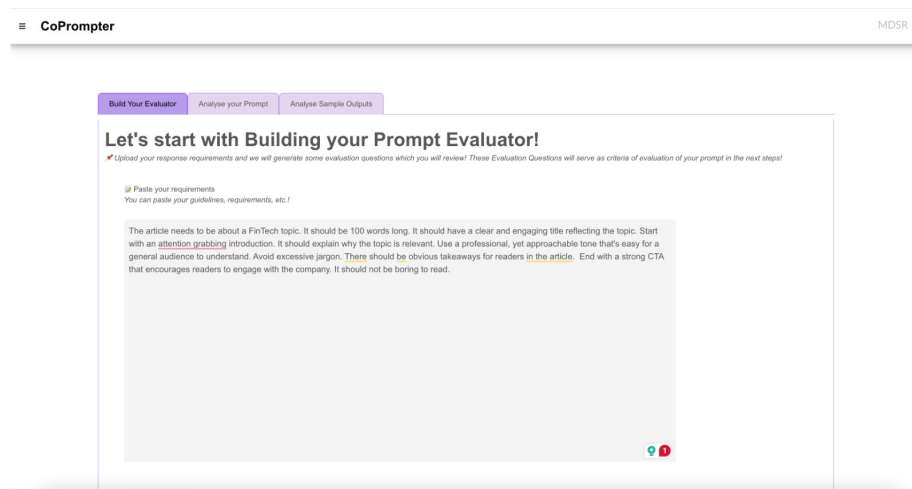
≡ CoPrompter

MDSR

Build Your Evaluator | Analyse your Prompt | Analyse Sample Outputs

Let's start with Building your Prompt Evaluator!

Upload your response requirements and we will generate some evaluation questions which you will review! These Evaluation Questions will serve as criteria of evaluation of your prompt in the next steps!

Paste your requirements
You can paste your guidelines, requirements, etc.!

The article needs to be about a FinTech topic. It should be 100 words long. It should have a clear and engaging title reflecting the topic. Start with an attention grabbing introduction. It should explain why the topic is relevant. Use a professional, yet approachable tone that's easy for a general audience to understand. Avoid excessive jargon. There should be obvious takeaways for readers in the article. End with a strong CTA that encourages readers to engage with the company. It should not be boring to read.

1